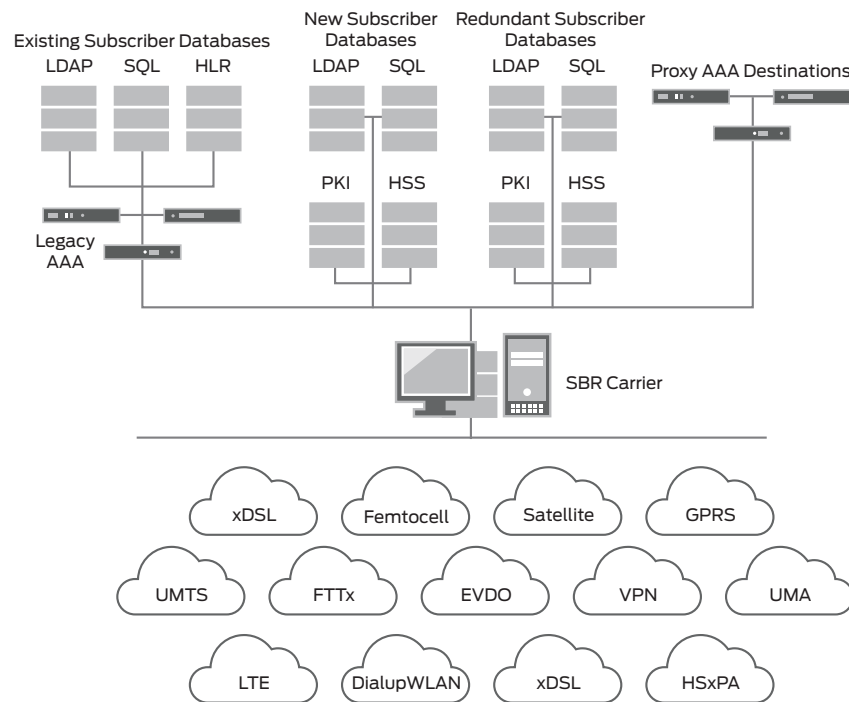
Existing Subscriber Databases
LDAP SQL HLR

New Subscriber Databases
LDAP SQL
PKI HSS

Redundant Subscriber Databases
LDAP SQL
PKI HSS

Proxy AAA Destinations

Legacy AAA

SBR Carrier

xDSL
Femtocell
Satellite
GPRS
UMTS
FTTx
EVDO
VPN
UMA
LTE
DialupWLAN
xDSL
HSxPA